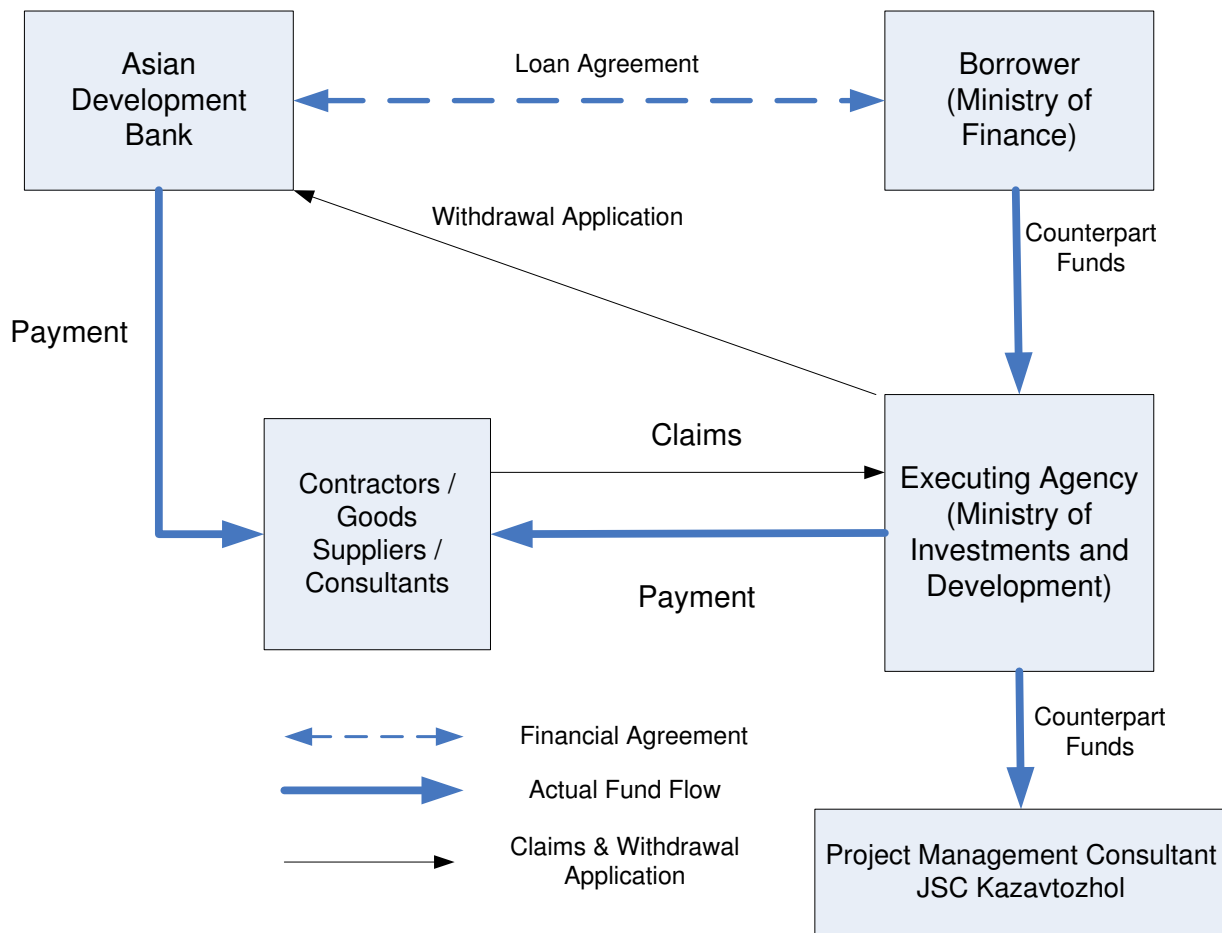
Asian Development Bank

Loan Agreement

Borrower (Ministry of Finance)

Withdrawal Application

Counterpart Funds

Payment

Claims

Contractors / Goods Suppliers / Consultants

Executing Agency (Ministry of Investments and Development)

Payment

Counterpart Funds

Financial Agreement

Actual Fund Flow

Claims & Withdrawal Application

Project Management Consultant JSC Kazavtozhol